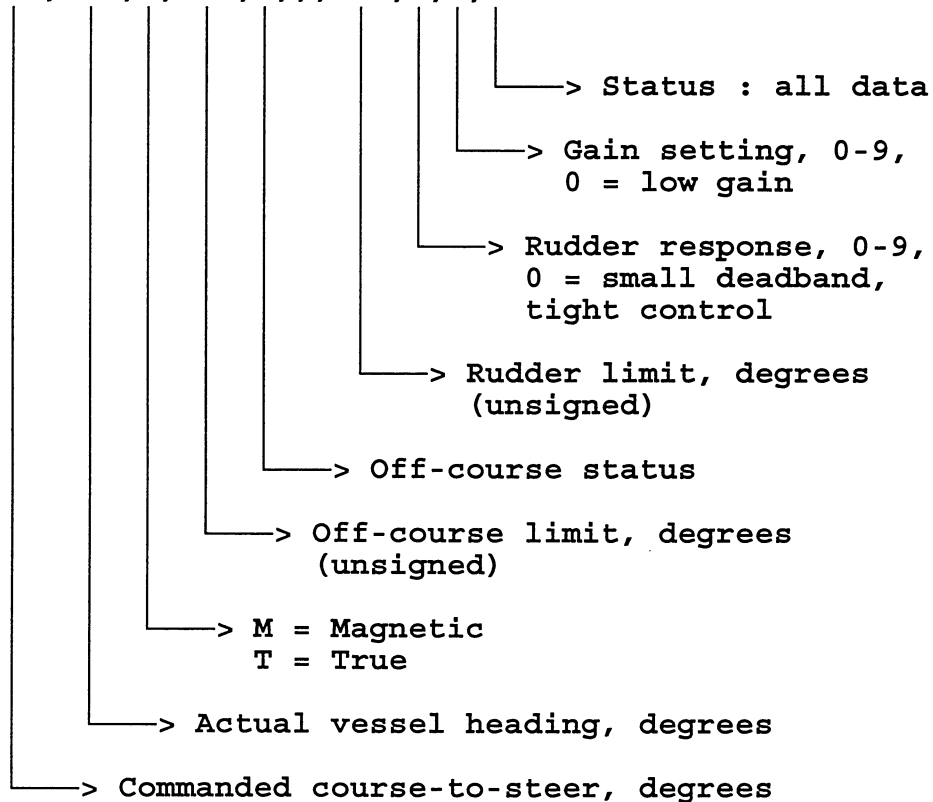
> Status : all data

> Gain setting, 0-9, 0 = low gain

> Rudder response, 0-9, 0 = small deadband, tight control

> Rudder limit, degrees (unsigned)

> Off-course status

> Off-course limit, degrees (unsigned)

> M = Magnetic
T = True

> Actual vessel heading, degrees

> Commanded course-to-steer, degrees